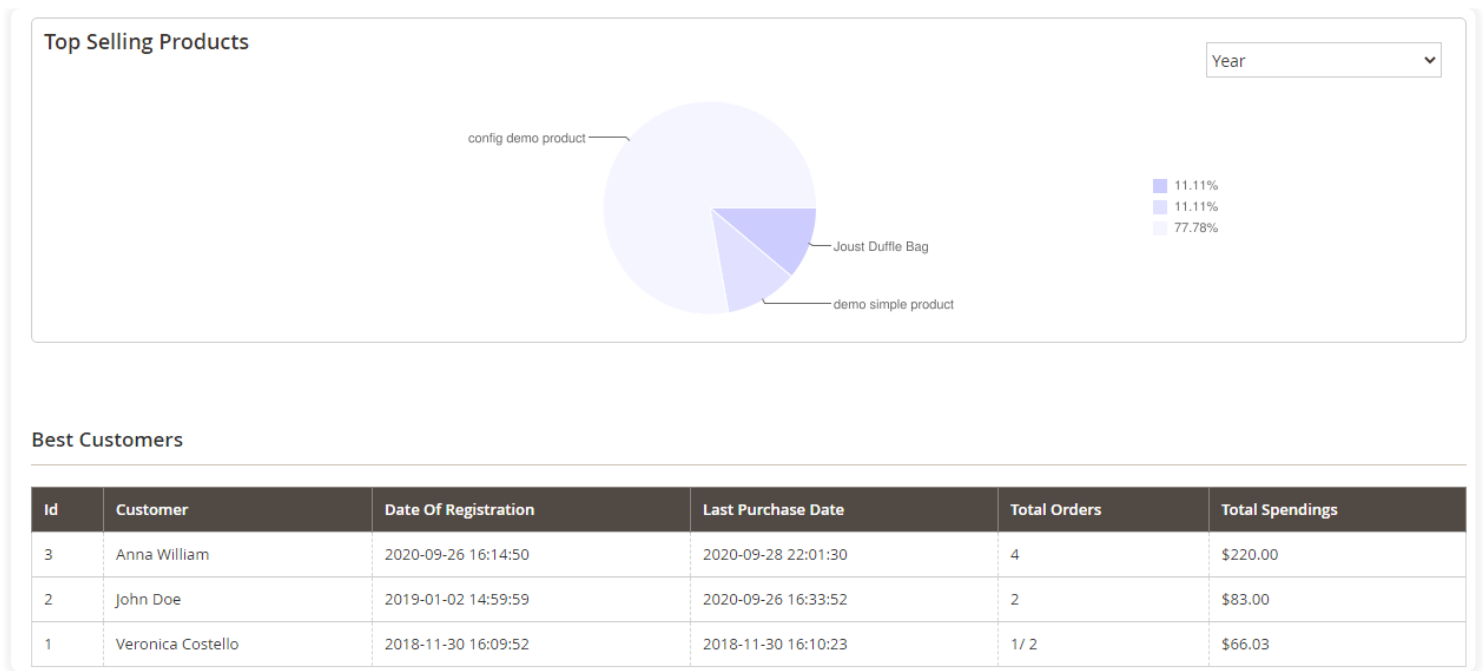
Top Selling Products

Year

config demo product
Joust Duffle Bag
demo simple product

11.11%
11.11%
77.78%

Best Customers

| Id | Customer | Date Of Registration | Last Purchase Date | Total Orders | Total Spendings |
|---|---|---|---|---|---|
| 3 | Anna William | 2020-09-26 16:14:50 | 2020-09-28 22:01:30 | 4 | $220.00 |
| 2 | John Doe | 2019-01-02 14:59:59 | 2020-09-26 16:33:52 | 2 | $83.00 |
| 1 | Veronica Costello | 2018-11-30 16:09:52 | 2018-11-30 16:10:23 | 1/ 2 | $66.03 |